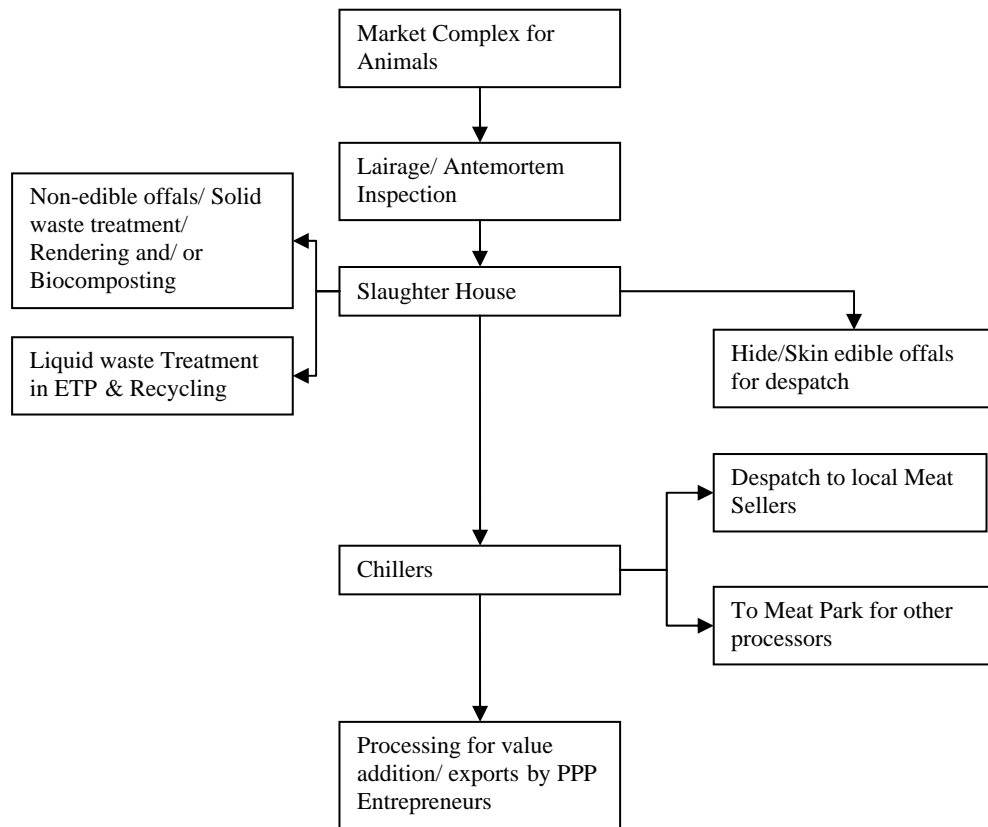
Market Complex for Animals

Lairage/ Antemortem Inspection

Non-edible offals/ Solid waste treatment/ Rendering and/ or Biocomposting

Slaughter House

Liquid waste Treatment in ETP & Recycling

Hide/Skin edible offals for despatch

Despatch to local Meat Sellers

Chillers

To Meat Park for other processors

Processing for value addition/ exports by PPP Entrepreneurs